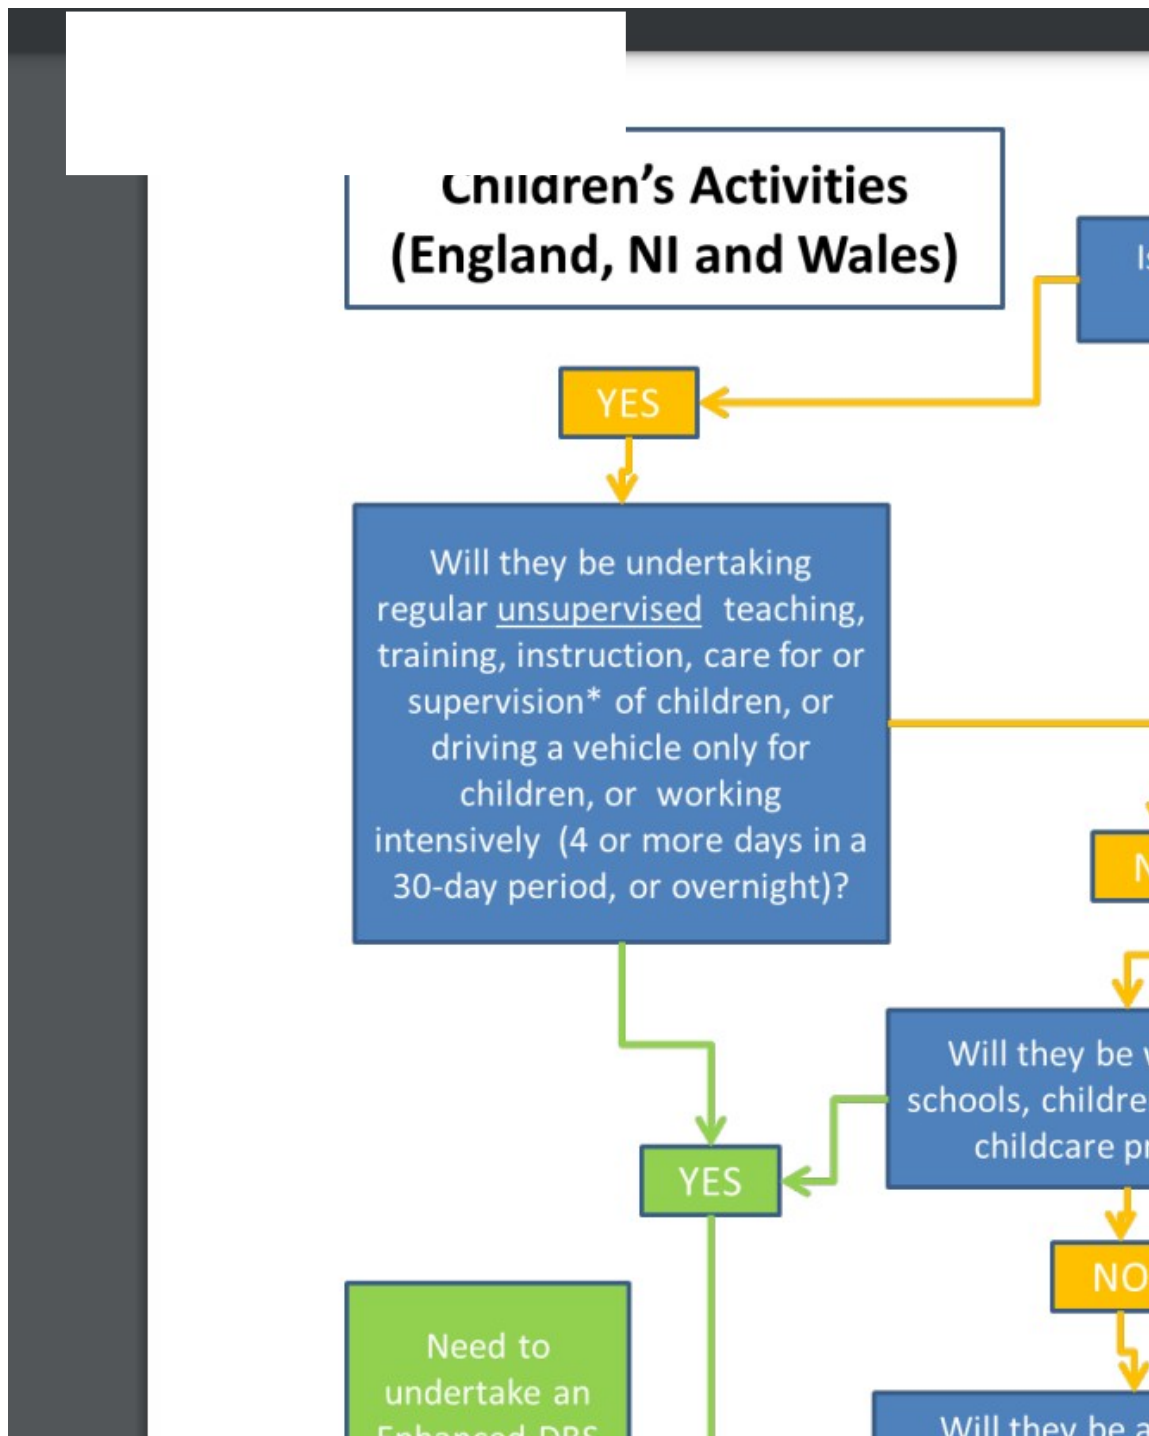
Children's Activities (England, NI and Wales)

Is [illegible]

YES

Will they be undertaking regular unsupervised teaching, training, instruction, care for or supervision* of children, or driving a vehicle only for children, or working intensively (4 or more days in a 30-day period, or overnight)?

N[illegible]

Will they be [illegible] schools, childre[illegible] childcare pr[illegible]

YES

NO

Need to undertake an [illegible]

Will they be a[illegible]